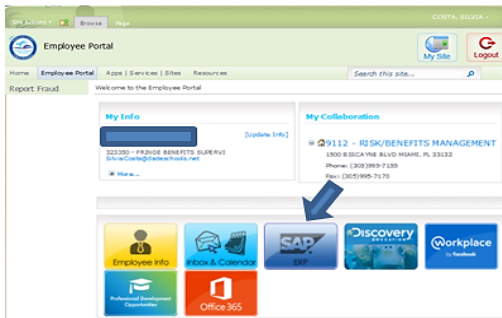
Site Actions · Browse Page COSTA, SILVIA ·

Employee Portal

My Site

Logout

Home Employee Portal Apps | Services | Sites Resources Search this site...

Report Fraud

Welcome to the Employee Portal

My Info

[Update Info]

323350 - FRINGE BENEFITS SUPERVI
SilviaCosta@dadeschools.net

More...

My Collaboration

9112 - RISK/BENEFITS MANAGEMENT
1500 BISCAYNE BLVD MIAMI, FL 33132
Phone: (305)995-7135
Fax: (305)995-7170

Employee Info

Inbox & Calendar

SAP ERP

Discovery EDUCATION

Workplace by facebook

Professional Development Opportunities

Office 365